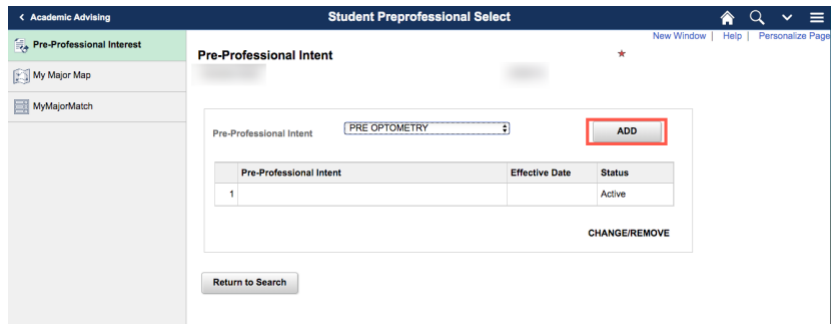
< Academic Advising

Student Preprofessional Select

Pre-Professional Interest

My Major Map

MyMajorMatch

New Window | Help | Personalize Page

Pre-Professional Intent

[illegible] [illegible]

Pre-Professional Intent PRE OPTOMETRY

ADD

| | Pre-Professional Intent | Effective Date | Status |
|---|---|---|---|
| 1 | | | Active |

CHANGE/REMOVE

Return to Search